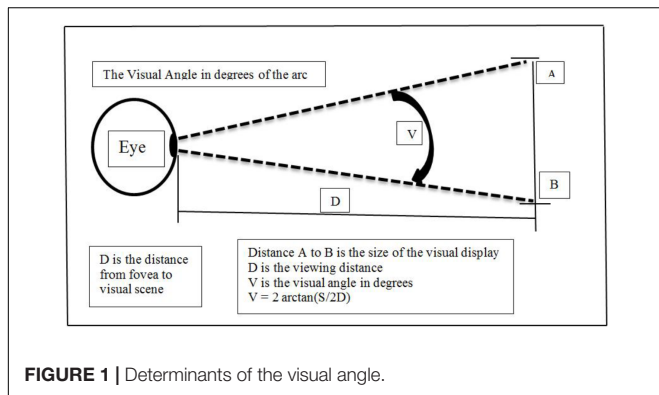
The Visual Angle in degrees of the arc

A

Eye

V

B

D

D is the distance from fovea to visual scene

Distance A to B is the size of the visual display
D is the viewing distance
V is the visual angle in degrees
V = 2 arctan(S/2D)

FIGURE 1 | Determinants of the visual angle.